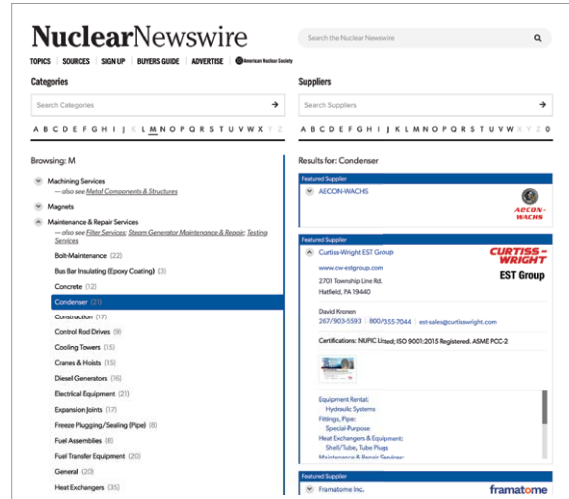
NuclearNewswire

Search the Nuclear Newswire

TOPICS | SOURCES | SIGN UP | BUYERS GUIDE | ADVERTISE | American Nuclear Society

Categories

Search Categories

A B C D E F G H I J K L M N O P Q R S T U V W X Y Z

Browsing: M

Machining Services
— also see Metal Components & Structures

Magnets

Maintenance & Repair Services
— also see Filter Services; Steam Generator Maintenance & Repair; Testing Services

Bolt-Maintenance (22)

Bus Bar Insulating (Epoxy Coating) (3)

Concrete (12)

Condenser (21)

Construction (17)

Control Rod Drives (9)

Cooling Towers (15)

Cranes & Hoists (15)

Diesel Generators (16)

Electrical Equipment (21)

Expansion Joints (17)

Freeze Plugging/Sealing (Pipe) (8)

Fuel Assemblies (8)

Fuel Transfer Equipment (20)

General (20)

Heat Exchangers (35)

Suppliers

Search Suppliers

A B C D E F G H I J K L M N O P Q R S T U V W X Y Z 0

Results for: Condenser

Featured Supplier

AECON-WACHS

AECON-WACHS

Featured Supplier

Curtiss-Wright EST Group

CURTISS-WRIGHT EST Group

www.cw-estgroup.com

2701 Township Line Rd.
Hatfield, PA 19440

David Kronen
267/903-5593 | 800/555-7044 | est-sales@curtisswright.com

Certifications: NUPIC Listed; ISO 9001:2015 Registered; ASME PCC-2

Equipment Rental:
Hydraulic Systems
Fittings, Pipe:
Special-Purpose
Heat Exchangers & Equipment:
Shell/Tube, Tube Plugs
Maintenance & Repair Services:

Featured Supplier

Framatome Inc.

framatome